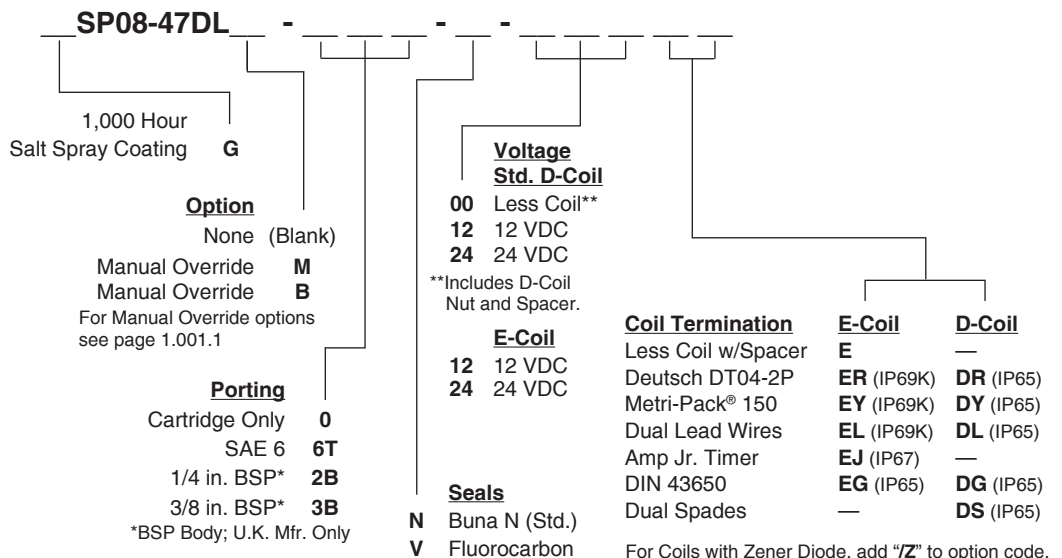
__SP08-47DL__ - __ __ __ - __ - __ __ __ __ __

1,000 Hour Salt Spray Coating **G**

**Option**
None (Blank)
Manual Override **M**
Manual Override **B**
For Manual Override options see page 1.001.1

**Porting**
Cartridge Only **0**
SAE 6 **6T**
1/4 in. BSP* **2B**
3/8 in. BSP* **3B**
*BSP Body; U.K. Mfr. Only

**Voltage Std. D-Coil**
**00** Less Coil**
**12** 12 VDC
**24** 24 VDC
**Includes D-Coil Nut and Spacer.

**E-Coil**
**12** 12 VDC
**24** 24 VDC

**Seals**
**N** Buna N (Std.)
**V** Fluorocarbon

| Coil Termination | E-Coil | D-Coil |
|---|---|---|
| Less Coil w/Spacer | **E** | — |
| Deutsch DT04-2P | **ER** (IP69K) | **DR** (IP65) |
| Metri-Pack® 150 | **EY** (IP69K) | **DY** (IP65) |
| Dual Lead Wires | **EL** (IP69K) | **DL** (IP65) |
| Amp Jr. Timer | **EJ** (IP67) | — |
| DIN 43650 | **EG** (IP65) | **DG** (IP65) |
| Dual Spades | — | **DS** (IP65) |

For Coils with Zener Diode, add "/Z" to option code.